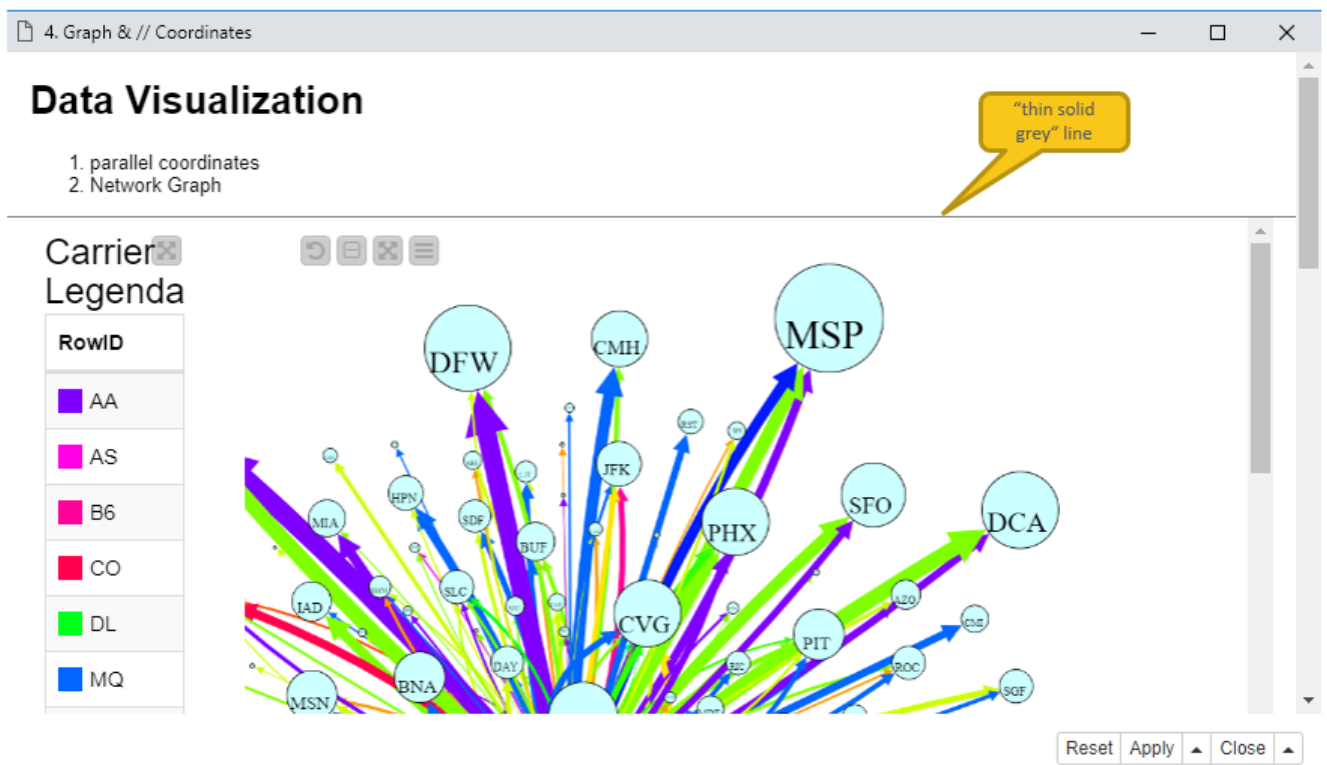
4. Graph & // Coordinates

Data Visualization

1. parallel coordinates
2. Network Graph

"thin solid grey" line

Carrier Legenda

| RowID |
|---|
| AA |
| AS |
| B6 |
| CO |
| DL |
| MQ |

DFW
CMH
MSP
JFK
RST
HPN
SDF
BUF
PHX
SFO
DCA
MIA
SLC
CVG
IAD
AZO
CMI
PIT
ROC
DAY
BNA
MSN
SGF

Reset Apply Close